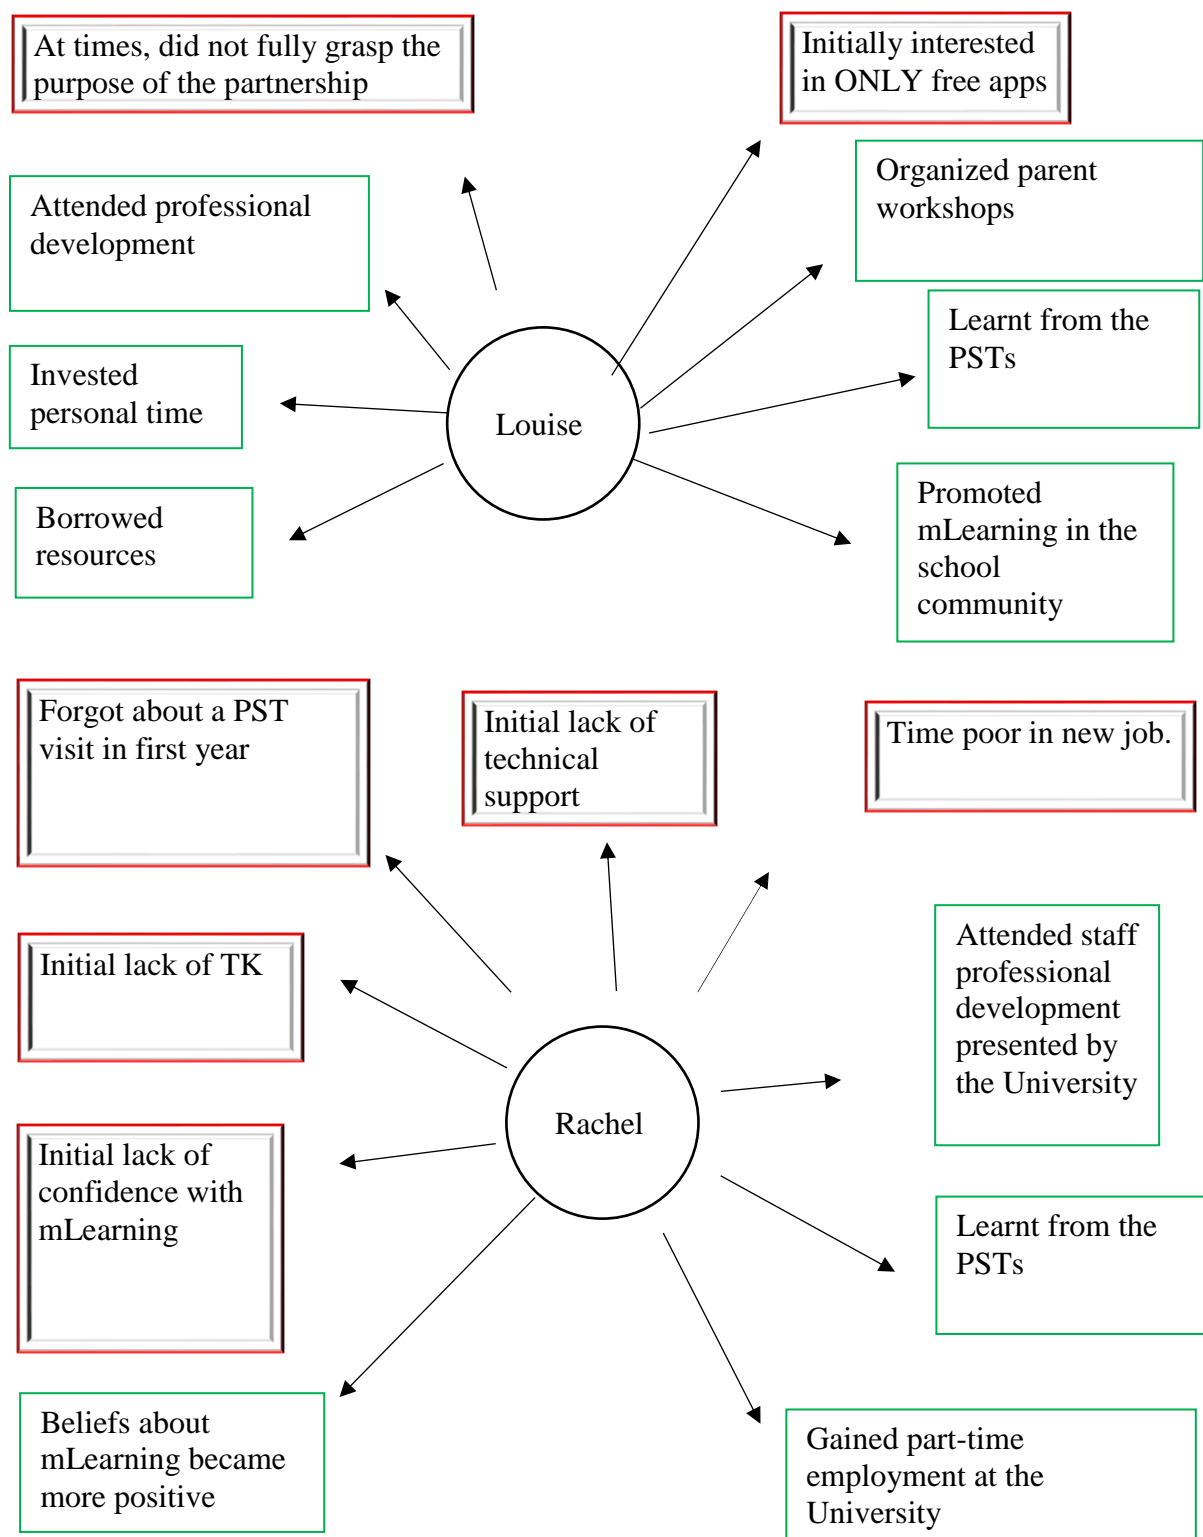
At times, did not fully grasp the purpose of the partnership

Initially interested in ONLY free apps

Organized parent workshops

Attended professional development

Learnt from the PSTs

Invested personal time

Louise

Borrowed resources

Promoted mLearning in the school community

Forgot about a PST visit in first year

Initial lack of technical support

Time poor in new job.

Attended staff professional development presented by the University

Initial lack of TK

Rachel

Initial lack of confidence with mLearning

Learnt from the PSTs

Beliefs about mLearning became more positive

Gained part-time employment at the University